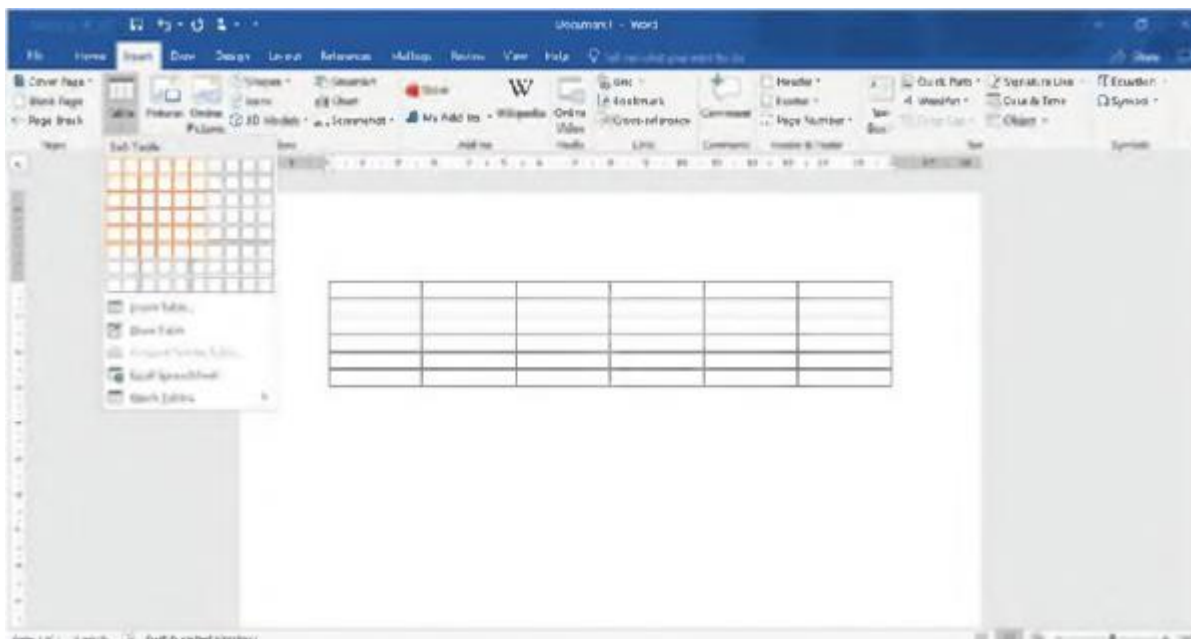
Document1 - Word

File Home Insert Draw Design Layout References Mailings Review View Help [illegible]

Cover Page
Blank Page
Page Break
Pages

Table

Pictures Online Pictures

Shapes
Icons
3D Models

SmartArt
Chart
Screenshot

Store
My Add-ins

Wikipedia

Online Video
Media

Link
Bookmark
Cross-reference
Links

Comment
Comments

Header
Footer
Page Number
Header & Footer

Text Box

Quick Parts
WordArt
Drop Cap

Signature Line
Date & Time
Object

Text

Equation
Symbol
Symbols

6x5 Table

Insert Table...
Draw Table
Convert Text to Table...
Excel Spreadsheet
Quick Tables

| | | | | | |
|---|---|---|---|---|---|
| | | | | | |
| | | | | | |
| | | | | | |
| | | | | | |